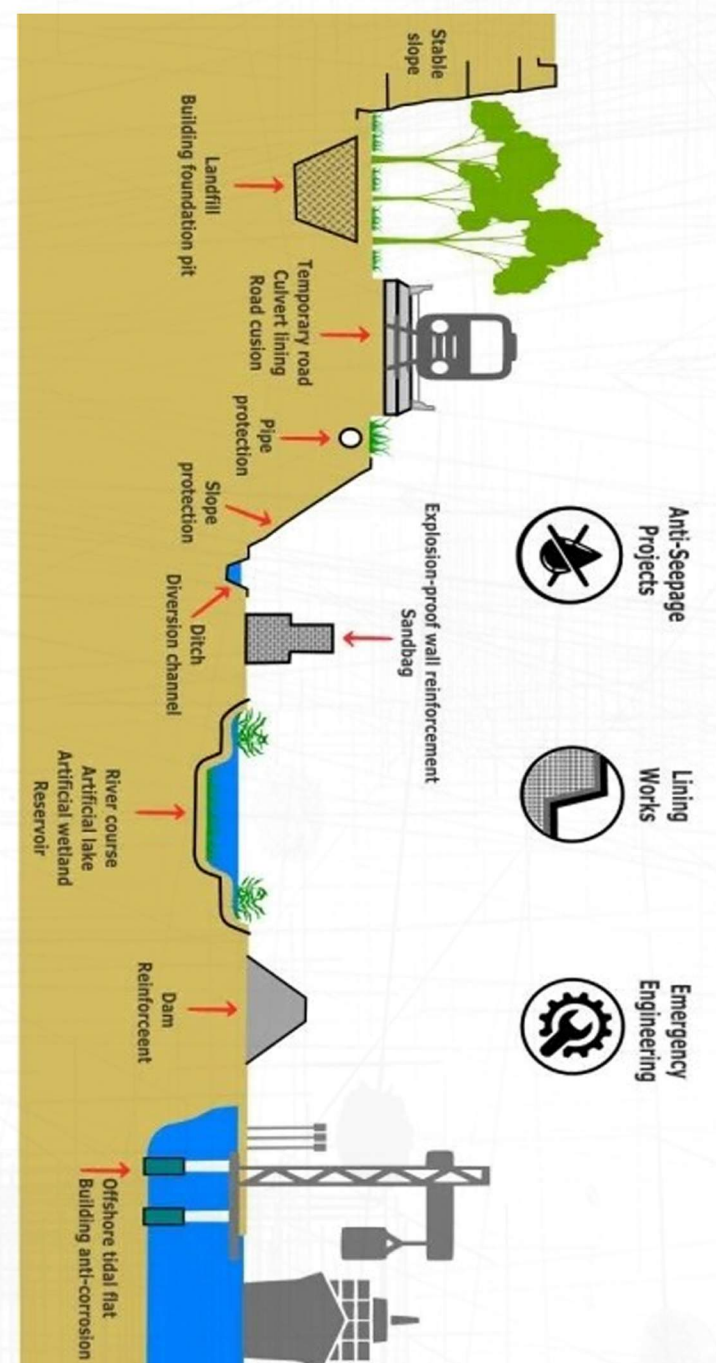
Anti-Seepage Projects

Lining Works

Emergency Engineering

Stable slope

Landfill
Building foundation pit

Temporary road
Culvert lining
Road cusion

Pipe protection

Slope protection

Ditch
Diversion channel

Explosion-proof wall reinforcement
Sandbag

River course
Artificial lake
Artificial wetland
Reservoir

Dam
Reinforcent

Offshore tidal flat
Building anti-corrosion